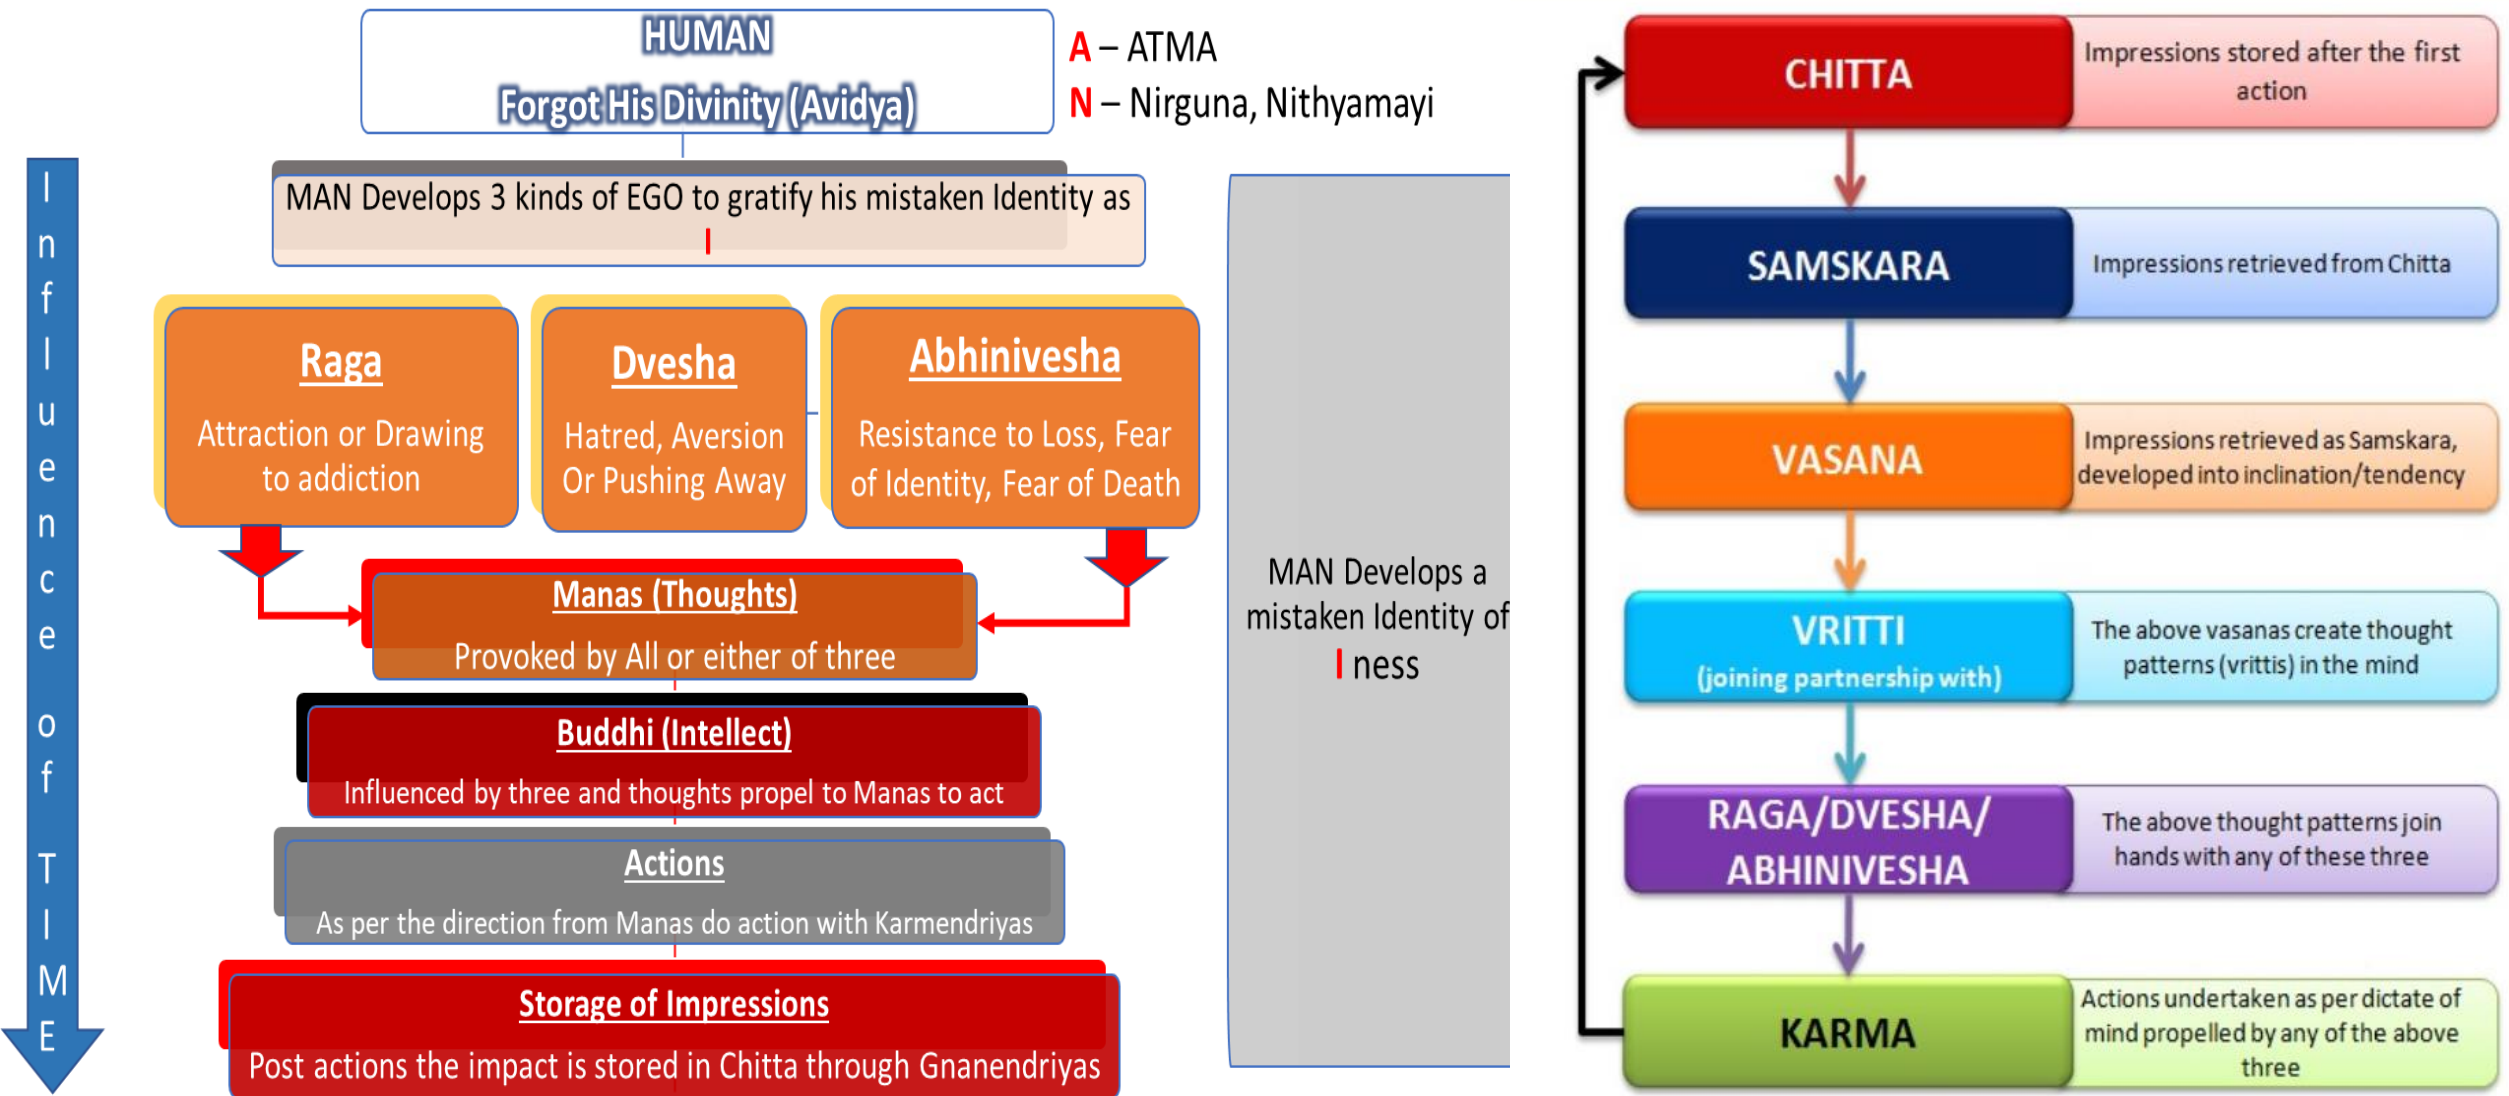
HUMAN
Forgot His Divinity (Avidya)

A – ATMA
N – Nirguna, Nithyamayi

Influence of TIME

MAN Develops 3 kinds of EGO to gratify his mistaken Identity as I

Raga
Attraction or Drawing to addiction

Dvesha
Hatred, Aversion Or Pushing Away

Abhinivesha
Resistance to Loss, Fear of Identity, Fear of Death

Manas (Thoughts)
Provoked by All or either of three

Buddhi (Intellect)
Influenced by three and thoughts propel to Manas to act

Actions
As per the direction from Manas do action with Karmendriyas

Storage of Impressions
Post actions the impact is stored in Chitta through Gnanendriyas

MAN Develops a mistaken Identity of I ness

CHITTA
Impressions stored after the first action

SAMSKARA
Impressions retrieved from Chitta

VASANA
Impressions retrieved as Samskara, developed into inclination/tendency

VRITTI
(joining partnership with)
The above vasanas create thought patterns (vrittis) in the mind

RAGA/DVESHA/ ABHINIVESHA
The above thought patterns join hands with any of these three

KARMA
Actions undertaken as per dictate of mind propelled by any of the above three